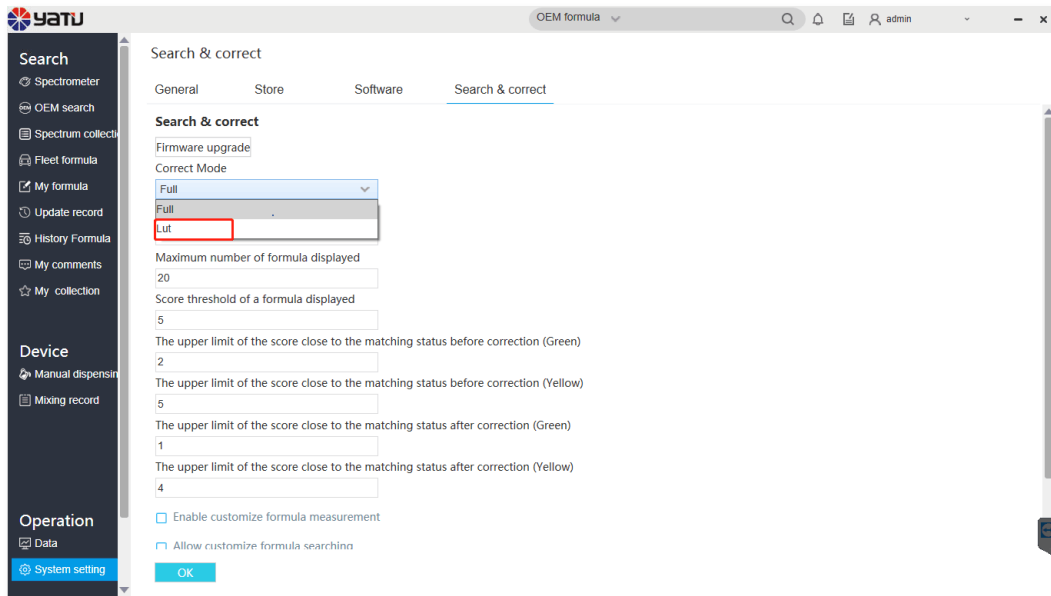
yatu

OEM formula

admin

Search
Spectrometer
OEM search
Spectrum collecti
Fleet formula
My formula
Update record
History Formula
My comments
My collection

Device
Manual dispensin
Mixing record

Operation
Data
System setting

Search & correct

General Store Software Search & correct

Search & correct

Firmware upgrade

Correct Mode

Full

Full
Lut

Maximum number of formula displayed

20

Score threshold of a formula displayed

5

The upper limit of the score close to the matching status before correction (Green)

2

The upper limit of the score close to the matching status before correction (Yellow)

5

The upper limit of the score close to the matching status after correction (Green)

1

The upper limit of the score close to the matching status after correction (Yellow)

4

Enable customize formula measurement

Allow customize formula searching

OK